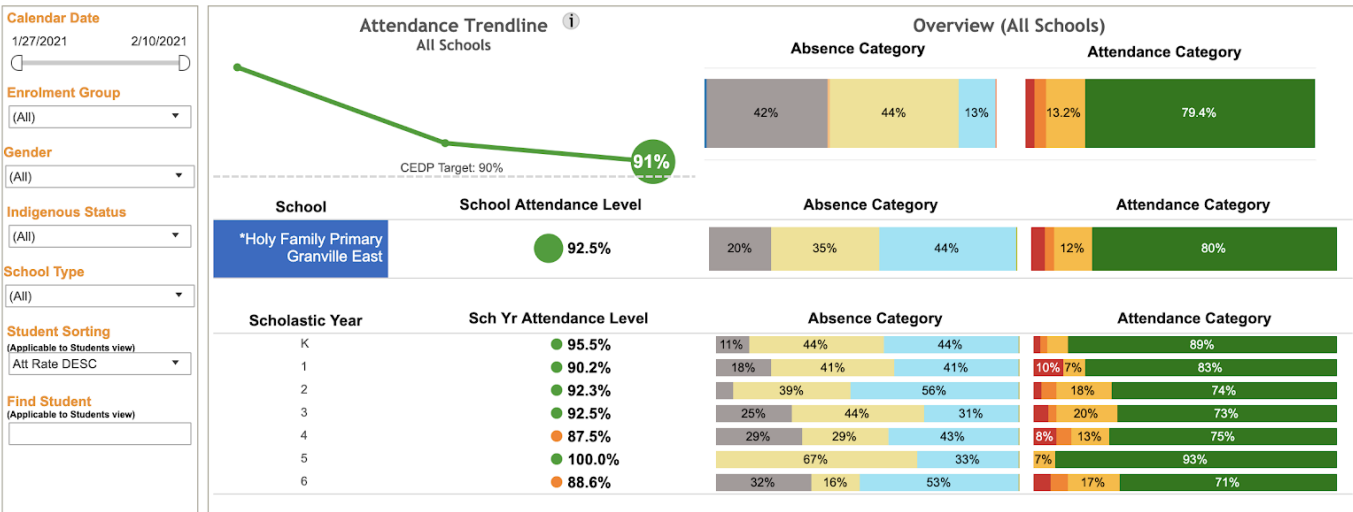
Calendar Date
1/27/2021 2/10/2021

Enrolment Group
(All)

Gender
(All)

Indigenous Status
(All)

School Type
(All)

Student Sorting
(Applicable to Students view)
Att Rate DESC

Find Student
(Applicable to Students view)

Attendance Trendline
All Schools

CEDP Target: 90%
91%

Overview (All Schools)

Absence Category
42% 44% 13%

Attendance Category
13.2% 79.4%

| School | School Attendance Level | Absence Category | Attendance Category |
|---|---|---|---|
| *Holy Family Primary Granville East | 92.5% | 20% 35% 44% | 12% 80% |

| Scholastic Year | Sch Yr Attendance Level | Absence Category | Attendance Category |
|---|---|---|---|
| K | 95.5% | 11% 44% 44% | 89% |
| 1 | 90.2% | 18% 41% 41% | 10% 7% 83% |
| 2 | 92.3% | 39% 56% | 18% 74% |
| 3 | 92.5% | 25% 44% 31% | 20% 73% |
| 4 | 87.5% | 29% 29% 43% | 8% 13% 75% |
| 5 | 100.0% | 67% 33% | 7% 93% |
| 6 | 88.6% | 32% 16% 53% | 17% 71% |